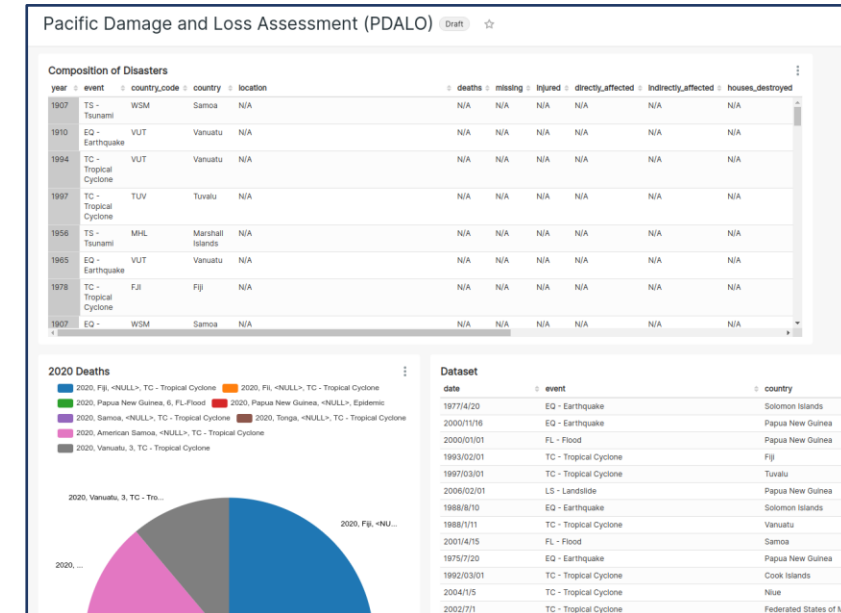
Pacific Damage and Loss Assessment (PDALO) Draft ☆

Composition of Disasters

| year | event | country_code | country | location | deaths | missing | injured | directly_affected | indirectly_affected | houses_destroyed |
|---|---|---|---|---|---|---|---|---|---|---|
| 1907 | TS - Tsunami | WSM | Samoa | N/A | N/A | N/A | N/A | N/A | N/A | N/A |
| 1910 | EQ - Earthquake | VUT | Vanuatu | N/A | N/A | N/A | N/A | N/A | N/A | N/A |
| 1994 | TC - Tropical Cyclone | VUT | Vanuatu | N/A | N/A | N/A | N/A | N/A | N/A | N/A |
| 1997 | TC - Tropical Cyclone | TUV | Tuvalu | N/A | N/A | N/A | N/A | N/A | N/A | N/A |
| 1956 | TS - Tsunami | MHL | Marshall Islands | N/A | N/A | N/A | N/A | N/A | N/A | N/A |
| 1965 | EQ - Earthquake | VUT | Vanuatu | N/A | N/A | N/A | N/A | N/A | N/A | N/A |
| 1978 | TC - Tropical Cyclone | FJI | Fiji | N/A | N/A | N/A | N/A | N/A | N/A | N/A |
| 1907 | EQ - | WSM | Samoa | N/A | N/A | N/A | N/A | N/A | N/A | N/A |

2020 Deaths

2020, Fiji, <NULL>, TC - Tropical Cyclone
2020, Fiji, <NULL>, TC - Tropical Cyclone
2020, Papua New Guinea, 6, FL-Flood
2020, Papua New Guinea, <NULL>, Epidemic
2020, Samoa, <NULL>, TC - Tropical Cyclone
2020, Tonga, <NULL>, TC - Tropical Cyclone
2020, American Samoa, <NULL>, TC - Tropical Cyclone
2020, Vanuatu, 3, TC - Tropical Cyclone

2020, Vanuatu, 3, TC - Tro...
2020, Fiji, <NU...
2020, ...

Dataset

| date | event | country |
|---|---|---|
| 1977/4/20 | EQ - Earthquake | Solomon Islands |
| 2000/11/16 | EQ - Earthquake | Papua New Guinea |
| 2000/01/01 | FL - Flood | Papua New Guinea |
| 1993/02/01 | TC - Tropical Cyclone | Fiji |
| 1997/03/01 | TC - Tropical Cyclone | Tuvalu |
| 2006/02/01 | LS - Landslide | Papua New Guinea |
| 1988/8/10 | EQ - Earthquake | Solomon Islands |
| 1988/1/11 | TC - Tropical Cyclone | Vanuatu |
| 2001/4/15 | FL - Flood | Samoa |
| 1975/7/20 | EQ - Earthquake | Papua New Guinea |
| 1992/03/01 | TC - Tropical Cyclone | Cook Islands |
| 2004/1/5 | TC - Tropical Cyclone | Niue |
| 2002/7/1 | TC - Tropical Cyclone | Federated States of M |